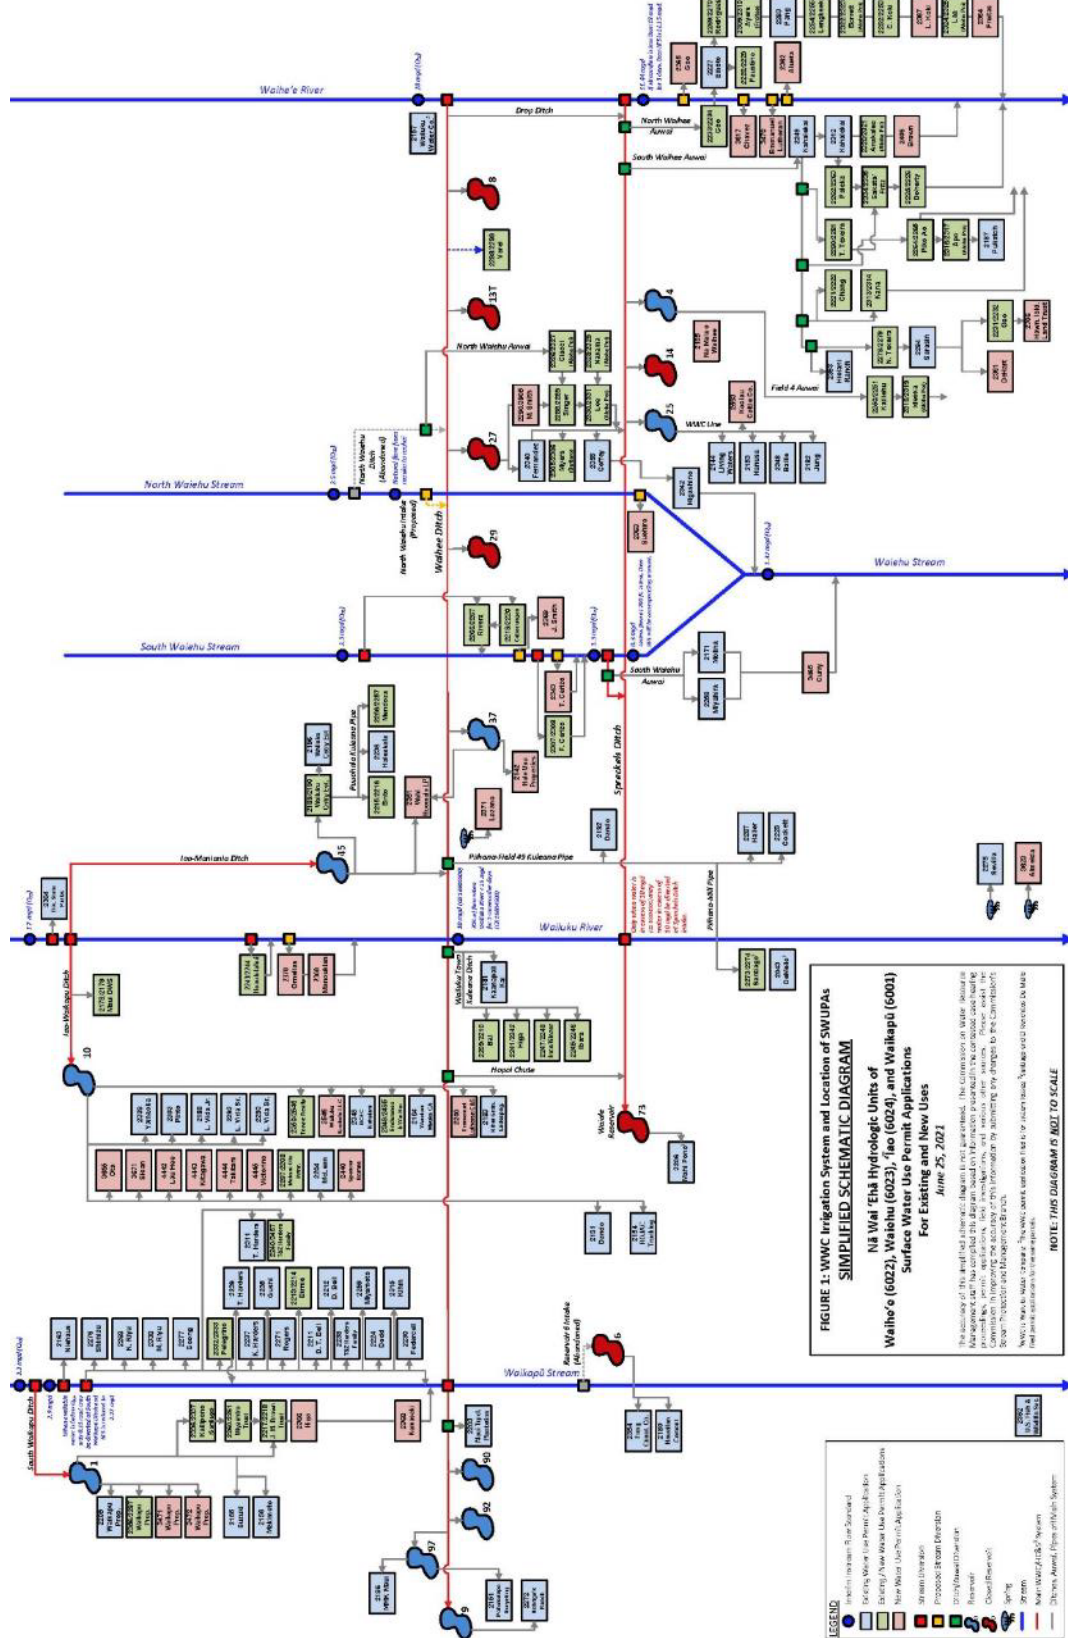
FIGURE 1: WWC Irrigation System and Location of SWUPAs
SIMPLIFIED SCHEMATIC DIAGRAM
Nā Wai ʻEhā Hydrologic Units of
Waihe'e (6022), Waiehu (6023), ʻĪao (6024), and Waikapū (6001)
Surface Water Use Permit Applications
For Existing and New Uses
June 25, 2021

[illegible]

NOTE: THIS DIAGRAM IS NOT TO SCALE

LEGEND
Interim Instream Flow Standard
Existing Water Use Permit Application
Existing/New Water Use Permit Application
New Water Use Permit Application
Stream Diversion
Proposed Stream Diversion
Ditch/Diversion
Reservoir
Closed Reservoir
Spring
Stream
Main Ditch/Pipe
Others Auwai, Pipe or Main System

Waihe'e River
Drop Ditch
North Waihee Auwai
South Waihee Auwai
North Waiehu Auwai
North Waiehu Stream
North Waiehu Ditch (Abandoned)
North Waiehu Intake (Proposed)
Waihee Ditch
Waiehu Stream
South Waiehu Stream
South Waiehu Auwai
Spreckels Ditch
Field 4 Auwai
WWC Line
Puuohala Kuleana Pipe
Iao-Maniania Ditch
Piihana-Field 49 Kuleana Pipe
Piihana-Mill Pipe
Wailuku River
Iao-Waikapu Ditch
Wailuku Town Kuleana Ditch
Hopoi Chute
Waiale Reservoir
Waikapū Stream
South Waikapu Ditch
Reservoir 6 Intake (Abandoned)

8
13T
14
4
27
25
29
37
45
10
73
6
1
90
92
97
9